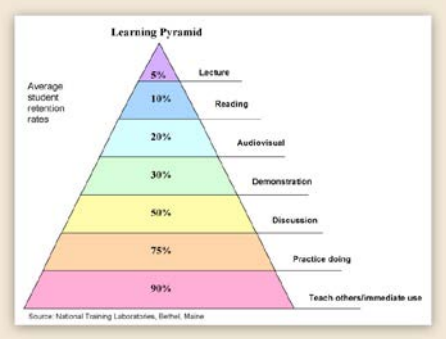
Learning Pyramid

Average student retention rates

5% Lecture
10% Reading
20% Audiovisual
30% Demonstration
50% Discussion
75% Practice doing
90% Teach others/immediate use

Source: National Training Laboratories, Bethel, Maine